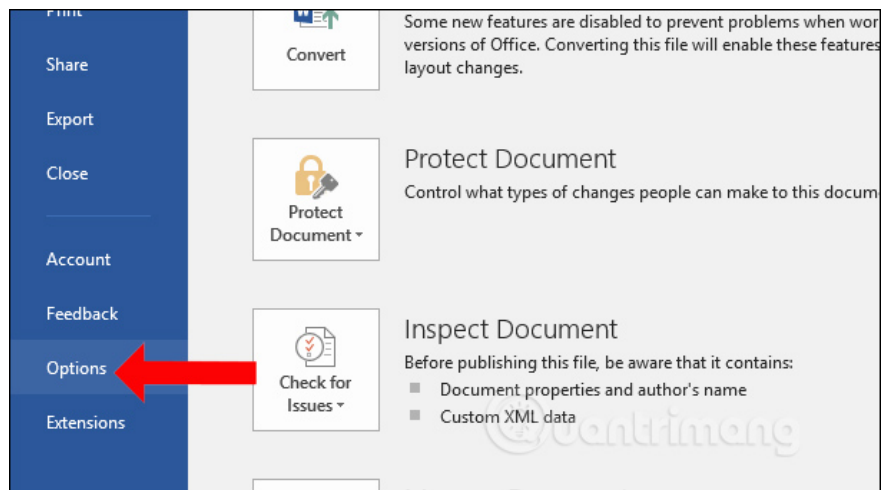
Print

Share

Export

Close

Account

Feedback

Options

Extensions

Convert

Some new features are disabled to prevent problems when wor versions of Office. Converting this file will enable these features layout changes.

Protect Document

Protect Document

Control what types of changes people can make to this docum

Check for Issues

Inspect Document

Before publishing this file, be aware that it contains:

Document properties and author's name

Custom XML data

Quantrimang